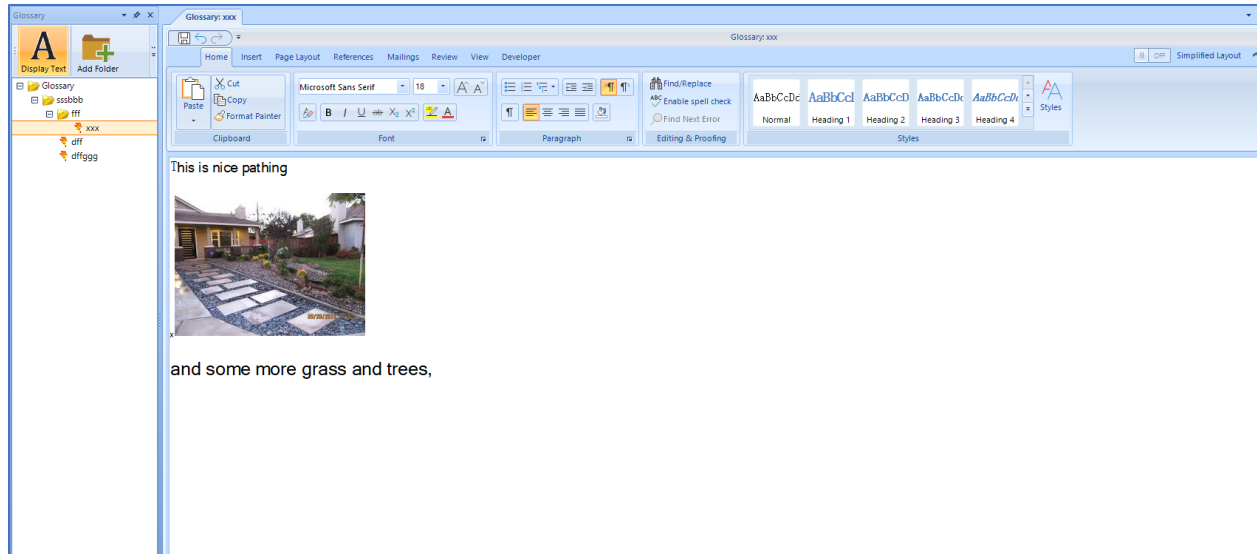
Glossary

Display Text
Add Folder

Glossary
sssbbb
fff
xxx
dff
dffggg

Glossary: xxx

Glossary: xxx

Home
Insert
Page Layout
References
Mailings
Review
View
Developer

OFF
Simplified Layout

Paste
Cut
Copy
Format Painter
Clipboard

Microsoft Sans Serif
18
B
I
U
abc
$X_2$
$X^2$
A
Font

Paragraph

Find/Replace
Enable spell check
Find Next Error
Editing & Proofing

AaBbCcDc
Normal
AaBbCcI
Heading 1
AaBbCcD
Heading 2
AaBbCcDc
Heading 3
AaBbCcDc
Heading 4
Styles
Styles

This is nice pathing

and some more grass and trees,